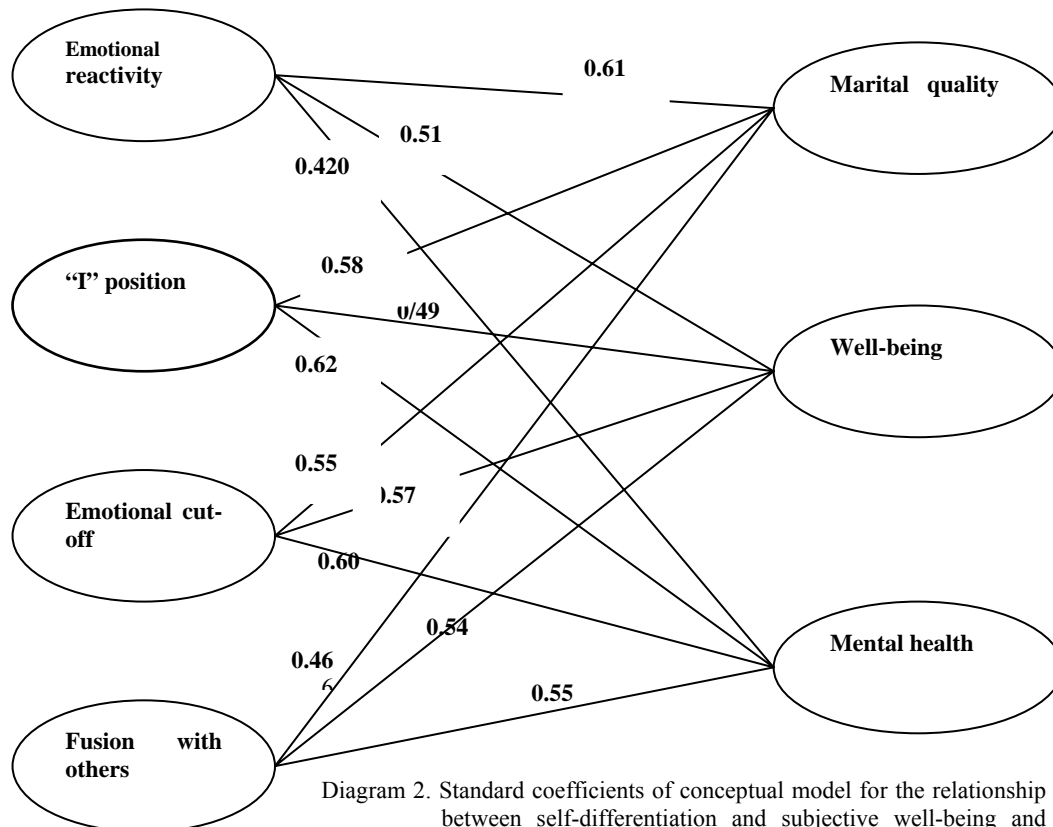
Emotional reactivity

0.61

Marital quality

0.51

0.420

0.58

"I" position

0/49

Well-being

0.62

0.55

0.57

Emotional cut-off

0.60

0.54

Mental health

0.46

6

0.55

Fusion with others

Diagram 2. Standard coefficients of conceptual model for the relationship between self-differentiation and subjective well-being and